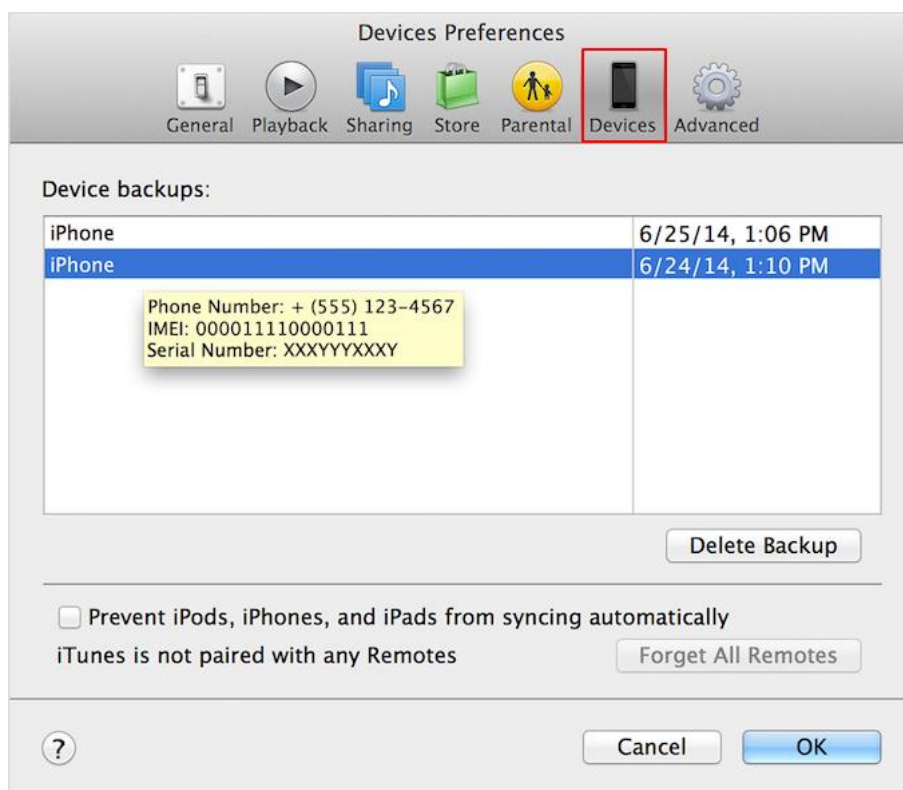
Devices Preferences

General Playback Sharing Store Parental Devices Advanced

Device backups:

| iPhone | 6/25/14, 1:06 PM |
|---|---|
| iPhone | 6/24/14, 1:10 PM |

Phone Number: + (555) 123-4567
IMEI: 000011110000111
Serial Number: XXXYYYXXXY

Delete Backup

Prevent iPods, iPhones, and iPads from syncing automatically

iTunes is not paired with any Remotes

Forget All Remotes

?

Cancel

OK